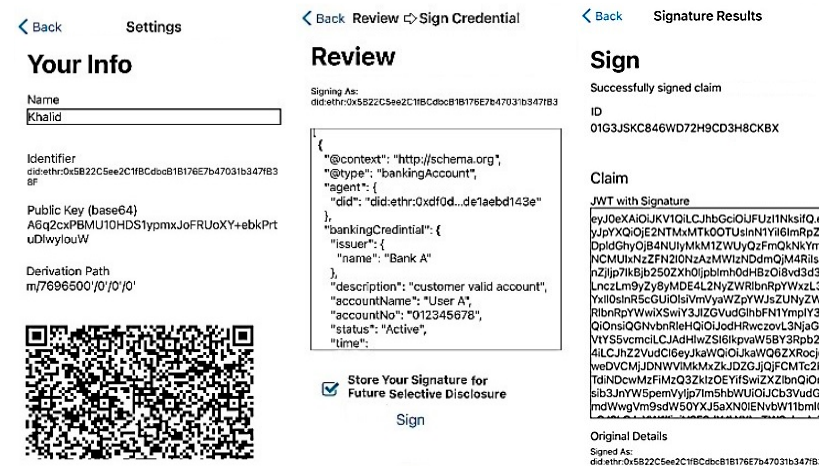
Back Settings

Your Info

Name
Khalid

Identifier
did:ethr:0x5B22C5ee2C1fBCdbcB1B176E7b47031b347fB38F

Public Key (base64)
A6q2cxPBMU10HDS1ypmxJoFRUoXY+ebkPrtuDlwylouW

Derivation Path
m/7696500'/0'/0'/0'

Back Review ⇨ Sign Credential

Review

Signing As:
did:ethr:0x5B22C5ee2C1fBCdbcB1B176E7b47031b347fB3

[
{
"@context": "http://schema.org",
"@type": "bankingAccount",
"agent": {
"did": "did:ethr:0xdf0d...de1aebd143e"
},
"bankingCredintial": {
"issuer": {
"name": "Bank A"
},
"description": "customer valid account",
"accountName": "User A",
"accountNo": "012345678",
"status": "Active",
"time":

Store Your Signature for Future Selective Disclosure

Sign

Back Signature Results

Sign

Successfully signed claim

ID
01G3JSKC846WD72H9CD3H8CKBX

Claim

JWT with Signature
eyJ0eXAiOiJKV1QiLCJhbGciOiJFUzI1NksifQ.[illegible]
yJpYXQiOjE2NTMxMTk0OTUsInN1YiI6ImRpZ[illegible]
DpldGhyOjB4NUIyMkM1ZWUyQzFmQkNkYm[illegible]
NCMUIxNzZFN2I0NzAzMWIzNDdmQjM4RiIs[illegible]
nZjljp7IkBjb250ZXh0IjpbImh0dHBzOi8vd3d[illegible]
LnczLm9yZy8yMDE4L2NyZWRlbnRpYWxzL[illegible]
YxII0sInR5cGUiOlsiVmVyaWZpYWJsZUNyZW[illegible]
RlbnRpYWwiXSwiY3JlZGVudGlhbFN1YmplY3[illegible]
QiOnsiQGNvbnRleHQiOiJodHRwczovL3NjaG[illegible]
VtYS5vcmciLCJAdHlwZSI6IkpvaW5BY3Rpb2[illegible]
4iLCJhZ2VudCI6eyJkaWQiOiJkaWQ6ZXRocj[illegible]
weDVCMjJDNWVlMkMxZkJDZGJjQjFCMTc2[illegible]
TdiNDcwMzFiMzQ3ZklzOEYifSwiZXZlbnQiOi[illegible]
sib3JnYW5pemVyIjp7Im5hbWUiOiJCb3VudG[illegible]
mdWwgVm9sdW50YXJ5aXN0IENvbW11bml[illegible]

Original Details
Signed As:
did:ethr:0x5B22C5ee2C1fBCdbcB1B176E7b47031b347fB3